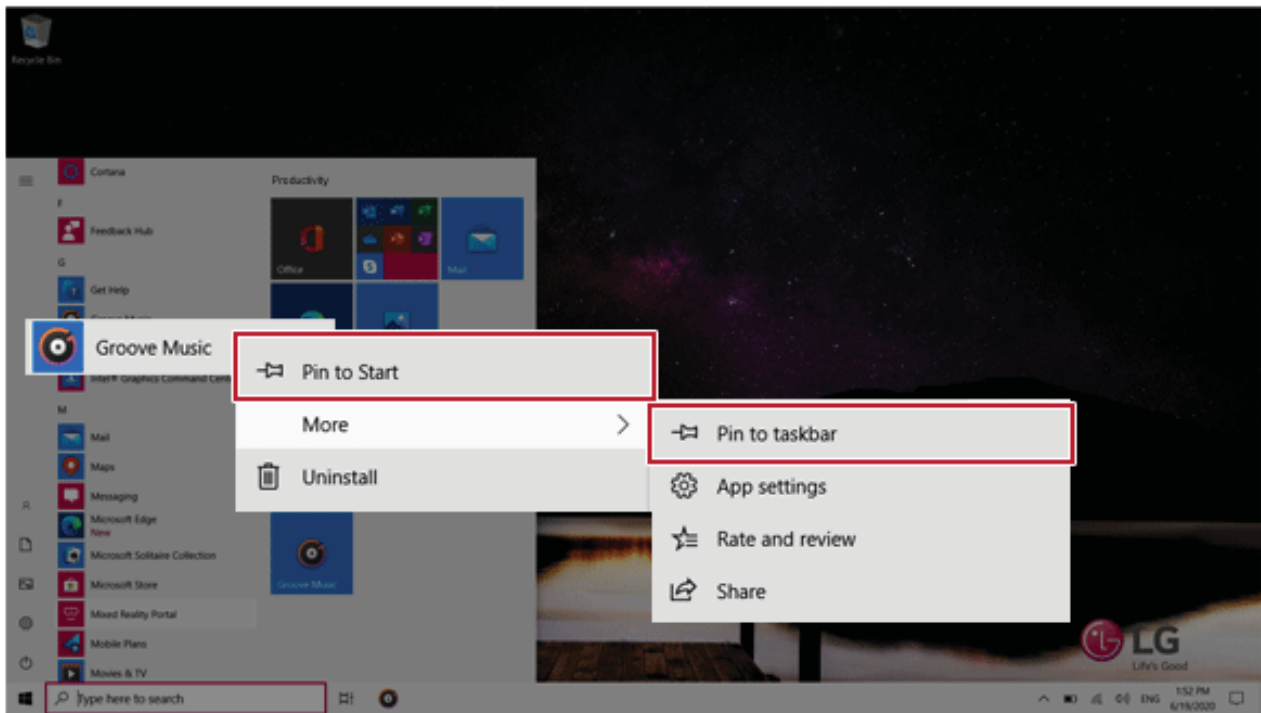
Recycle Bin

Cortana

F

Feedback Hub

G

Get Help

Groove Music

Intel® Graphics Command Center

M

Mail

Maps

Messaging

Microsoft Edge
New

Microsoft Solitaire Collection

Microsoft Store

Mixed Reality Portal

Mobile Plans

Movies & TV

Productivity

Office

Mail

Groove Music

Pin to Start

More

Uninstall

Pin to taskbar

App settings

Rate and review

Share

LG
Life's Good

Type here to search

ENG

1:52 PM
6/19/2020